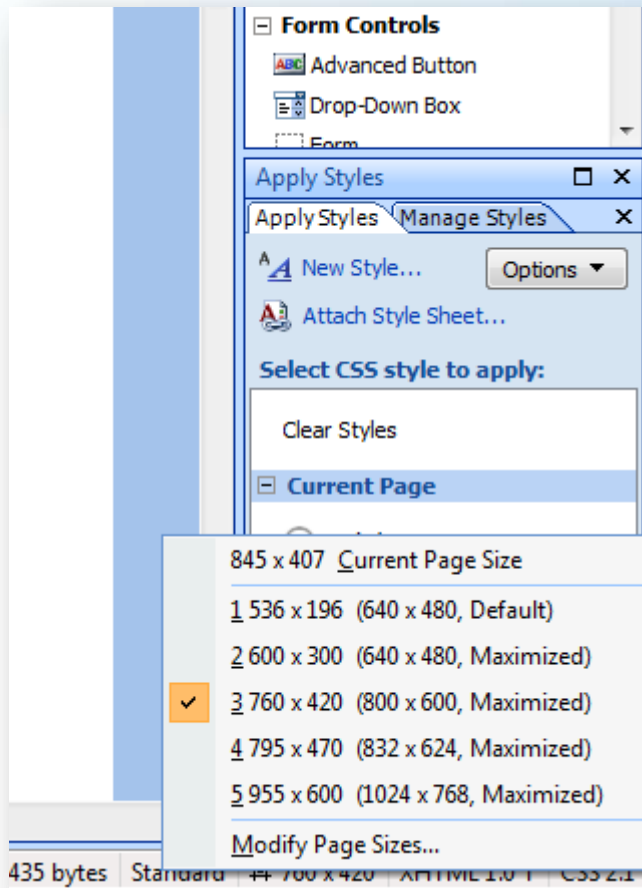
Form Controls

Advanced Button

Drop-Down Box

Form

Apply Styles

Apply Styles | Manage Styles

New Style...

Options

Attach Style Sheet...

Select CSS style to apply:

Clear Styles

Current Page

845 x 407 Current Page Size

1 536 x 196 (640 x 480, Default)

2 600 x 300 (640 x 480, Maximized)

3 760 x 420 (800 x 600, Maximized)

4 795 x 470 (832 x 624, Maximized)

5 955 x 600 (1024 x 768, Maximized)

Modify Page Sizes...

435 bytes | Standard | 760 x 420 | XHTML 1.0 T | CSS 2.1